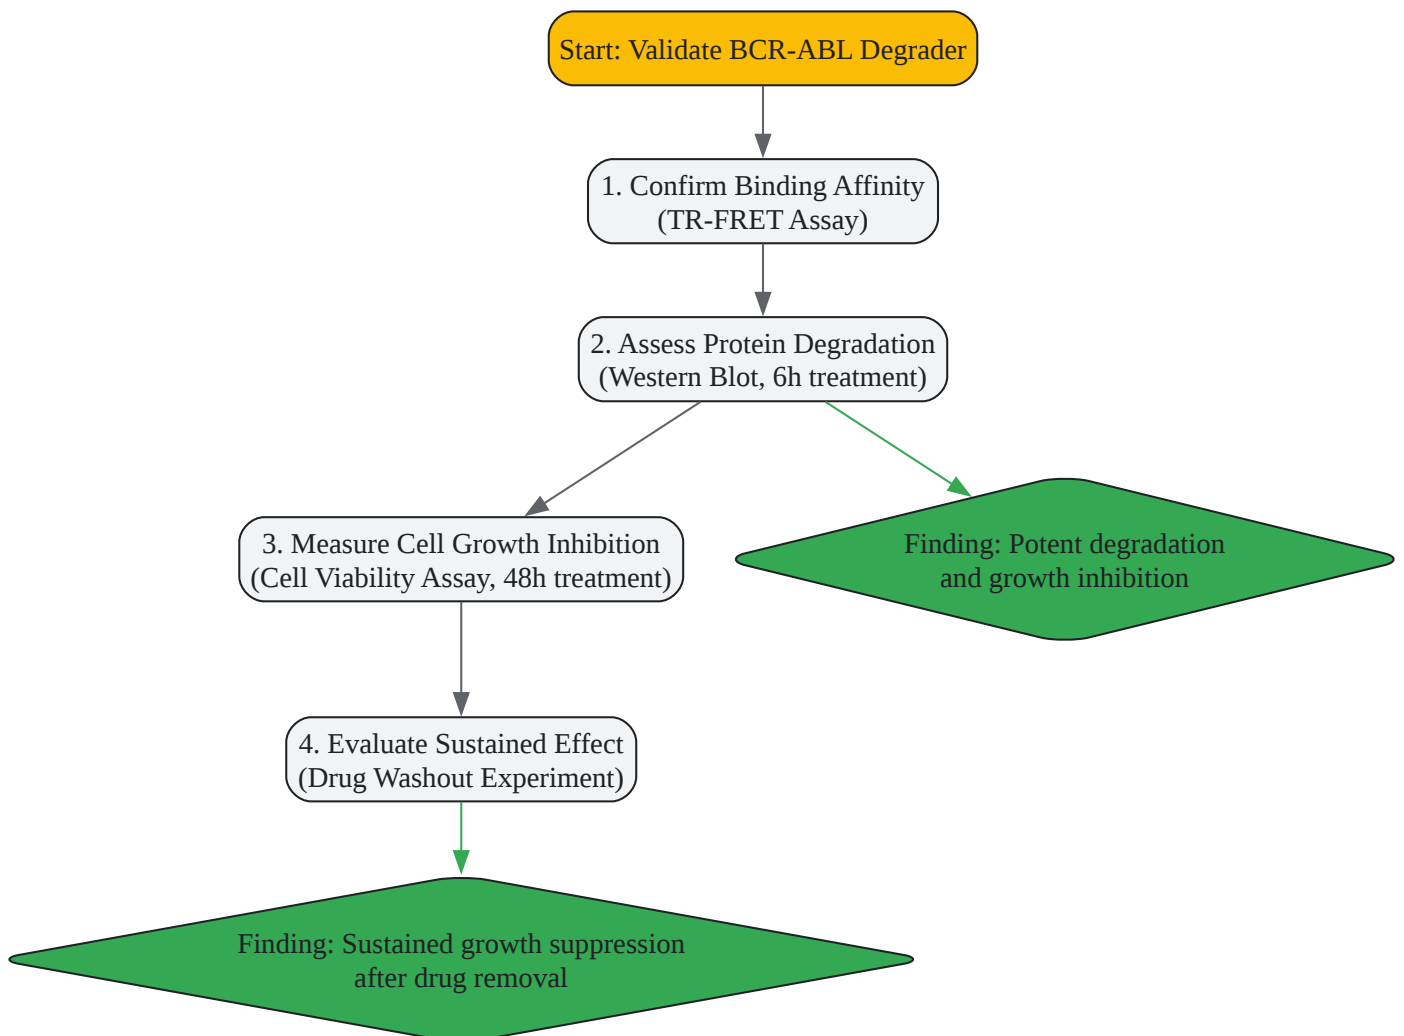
Start: Validate BCR-ABL Degrader

1. Confirm Binding Affinity
(TR-FRET Assay)

2. Assess Protein Degradation
(Western Blot, 6h treatment)

3. Measure Cell Growth Inhibition
(Cell Viability Assay, 48h treatment)

Finding: Potent degradation
and growth inhibition

4. Evaluate Sustained Effect
(Drug Washout Experiment)

Finding: Sustained growth suppression
after drug removal